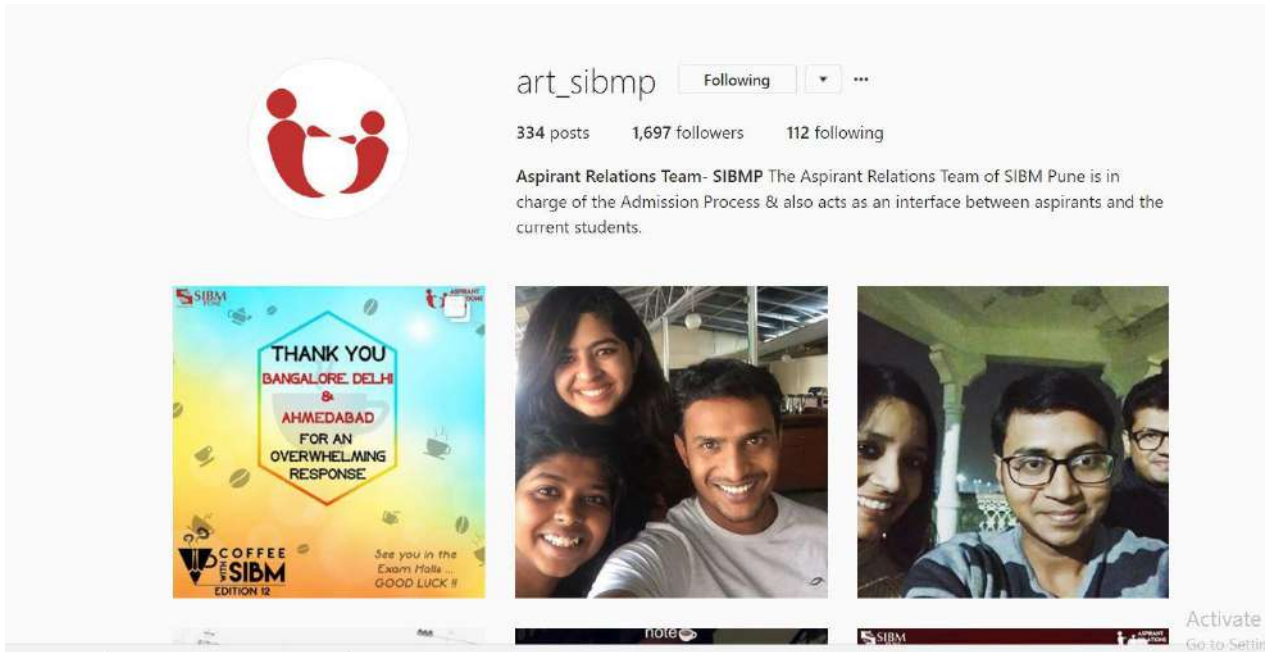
art_sibmp Following ▾ ···

334 posts 1,697 followers 112 following

**Aspirant Relations Team- SIBMP** The Aspirant Relations Team of SIBM Pune is in charge of the Admission Process & also acts as an interface between aspirants and the current students.

SIBM PUNE

ASPIRANT RELATIONS

THANK YOU BANGALORE, DELHI & AHMEDABAD FOR AN OVERWHELMING RESPONSE

COFFEE WITH SIBM EDITION 12

See you in the Exam Halls ... GOOD LUCK !!

note

SIBM

ASPIRANT

Activate
Go to Settin